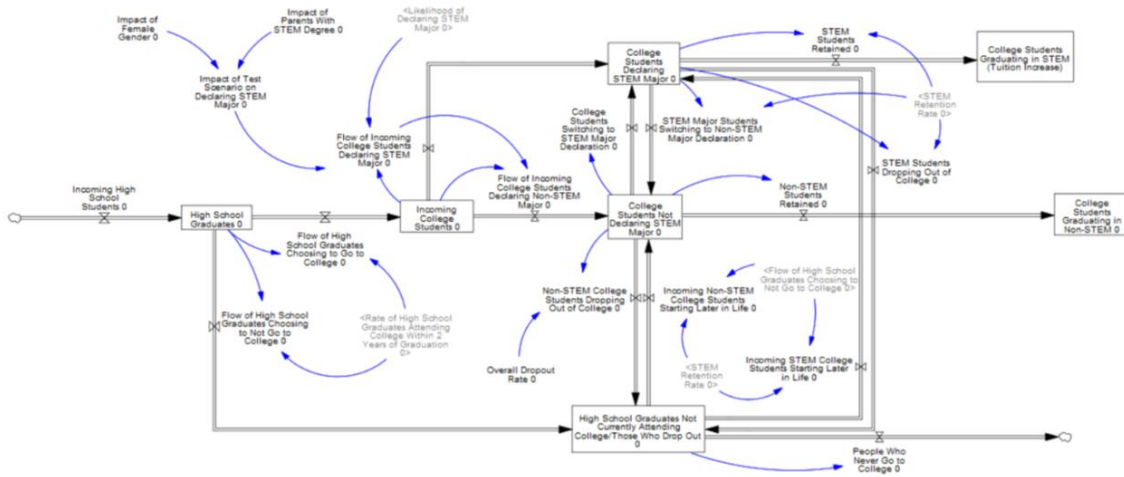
Impact of Female Gender 0

Impact of Parents With STEM Degree 0

<Likelihood of Declaring STEM Major 0>

Impact of Test Scenario on Declaring STEM Major 0

College Students Declaring STEM Major 0

STEM Students Retained 0

College Students Graduating in STEM (Tuition Increase)

<STEM Retention Rate 0>

College Students Switching to STEM Major Declaration 0

STEM Major Students Switching to Non-STEM Major Declaration 0

STEM Students Dropping Out of College 0

Flow of Incoming College Students Declaring STEM Major 0

Flow of Incoming College Students Declaring Non-STEM Major 0

Incoming High School Students 0

High School Graduates 0

Incoming College Students 0

College Students Not Declaring STEM Major 0

Non-STEM Students Retained 0

College Students Graduating in Non-STEM 0

Flow of High School Graduates Choosing to Go to College 0

<Flow of High School Graduates Choosing to Not Go to College 0>

Flow of High School Graduates Choosing to Not Go to College 0

<Rate of High School Graduates Attending College Within 2 Years of Graduation 0>

Non-STEM College Students Dropping Out of College 0

Incoming Non-STEM College Students Starting Later in Life 0

Overall Dropout Rate 0

<STEM Retention Rate 0>

Incoming STEM College Students Starting Later in Life 0

High School Graduates Not Currently Attending College/Those Who Drop Out 0

People Who Never Go to College 0